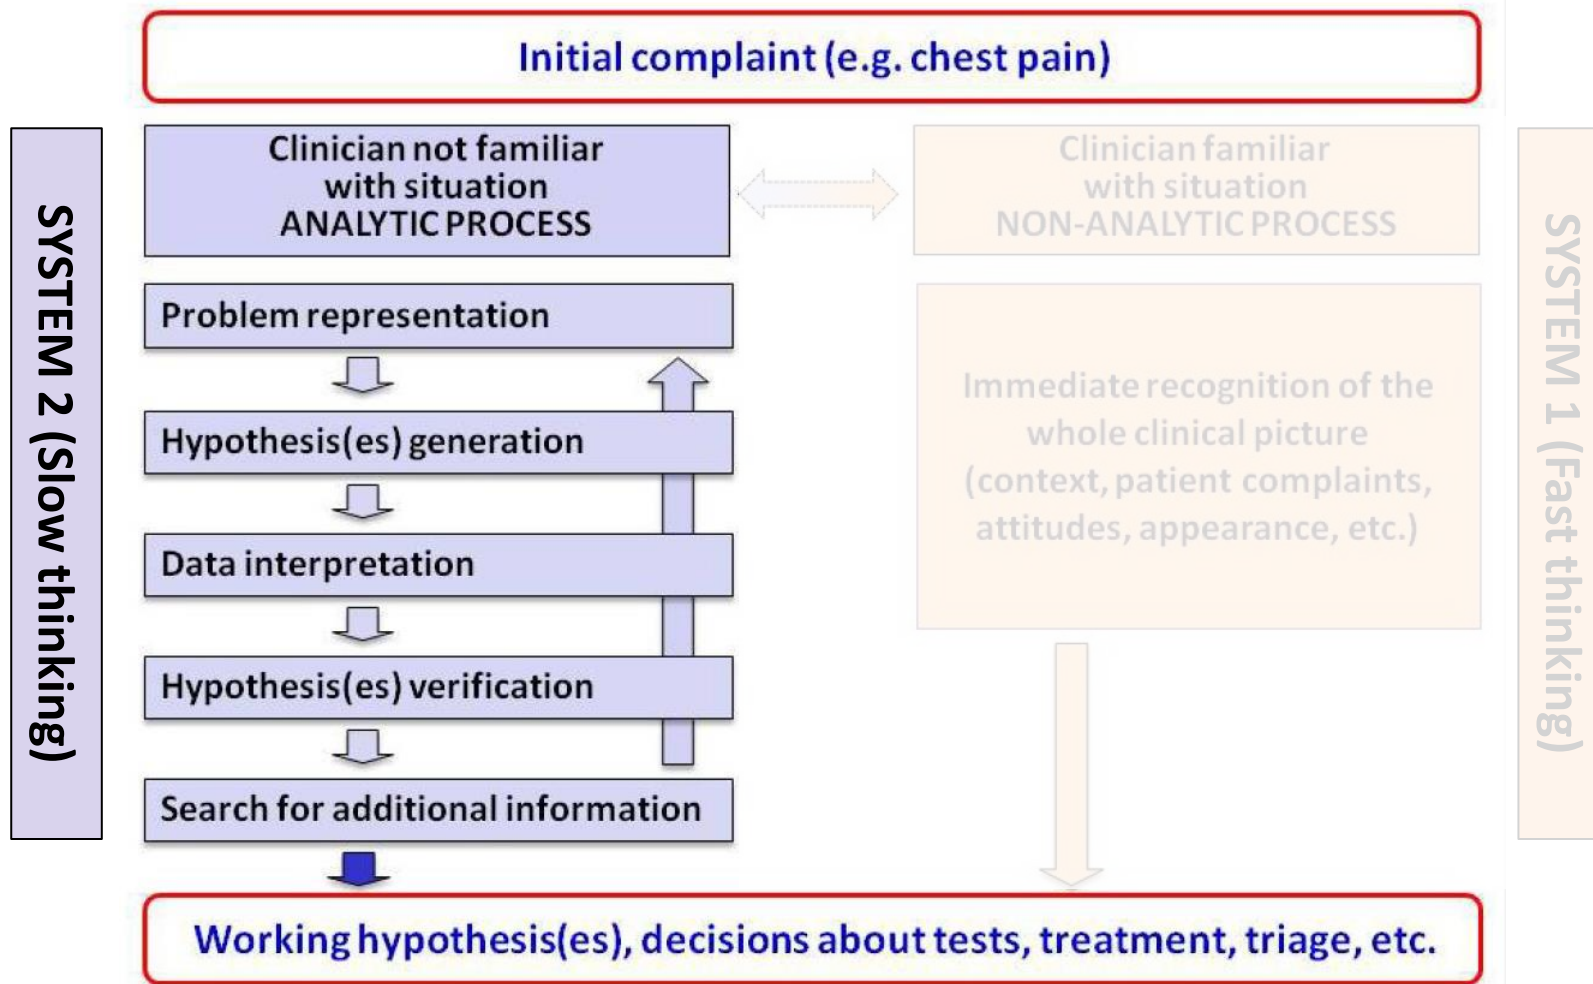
Initial complaint (e.g. chest pain)

SYSTEM 2 (Slow thinking)

Clinician not familiar with situation ANALYTIC PROCESS

Problem representation

Hypothesis(es) generation

Data interpretation

Hypothesis(es) verification

Search for additional information

Clinician familiar with situation NON-ANALYTIC PROCESS

Immediate recognition of the whole clinical picture (context, patient complaints, attitudes, appearance, etc.)

SYSTEM 1 (Fast thinking)

Working hypothesis(es), decisions about tests, treatment, triage, etc.